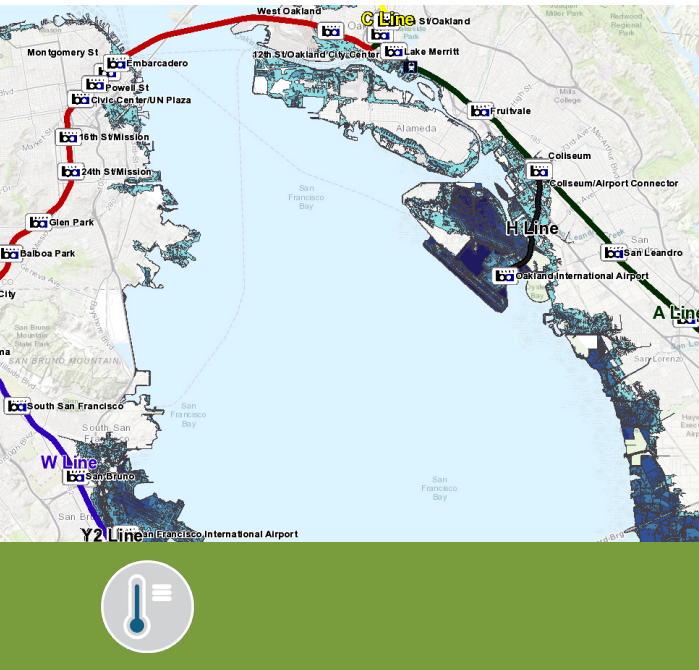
West Oakland
C Line
St/Oakland
12th St/Oakland City Center
Lake Merritt
Montgomery St
Embarcadero
Powell St
Civic Center/UN Plaza
16th St/Mission
24th St/Mission
Glen Park
Balboa Park
City
Fruitvale
Alameda
Mills College
Coliseum
Coliseum/Airport Connector
San Francisco Bay
H Line
San Leandro
Oakland International Airport
A Line
San Lorenzo
SAN BRUNO MOUNTAIN
South San Francisco
South San
San Francisco Bay
W Line
San Bruno
San Francisco Bay
Y2 Line
San Francisco International Airport